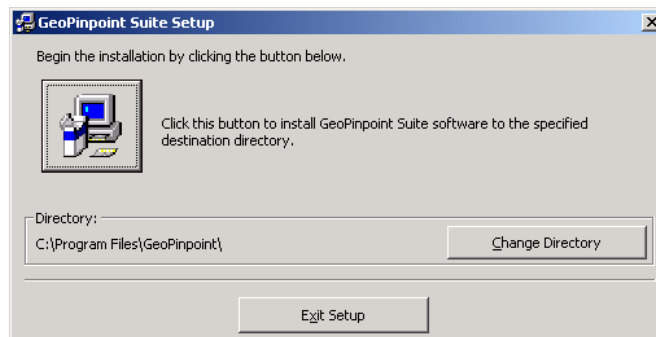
GeoPinpoint Suite Setup

Begin the installation by clicking the button below.

Click this button to install GeoPinpoint Suite software to the specified destination directory.

Directory:

C:\Program Files\GeoPinpoint\

Change Directory

Exit Setup